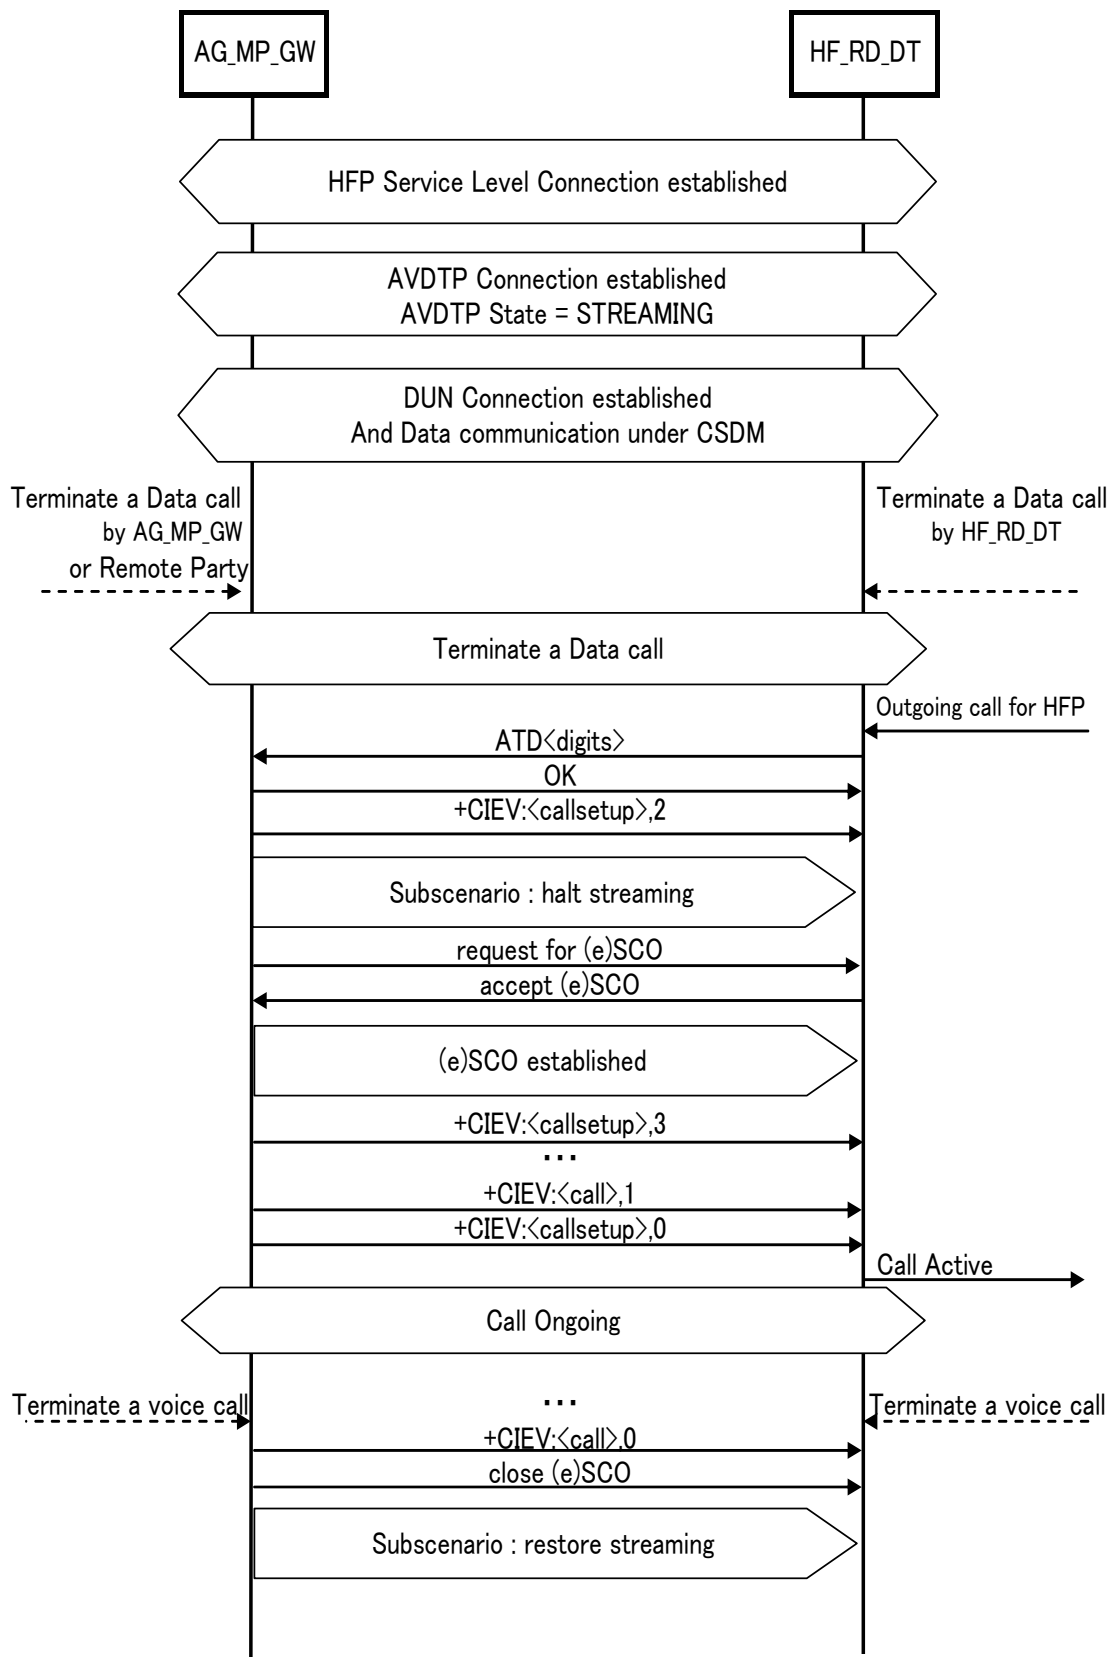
AG_MP_GW

HF_RD_DT

HFP Service Level Connection established

AVDTP Connection established
AVDTP State = STREAMING

DUN Connection established
And Data communication under CSDM

Terminate a Data call by AG_MP_GW or Remote Party

Terminate a Data call by HF_RD_DT

Terminate a Data call

Outgoing call for HFP

ATD<digits>

OK

+CIEV:<callsetup>,2

Subscenario : halt streaming

request for (e)SCO

accept (e)SCO

(e)SCO established

+CIEV:<callsetup>,3

...

+CIEV:<call>,1

+CIEV:<callsetup>,0

Call Active

Call Ongoing

Terminate a voice call

...

Terminate a voice call

+CIEV:<call>,0

close (e)SCO

Subscenario : restore streaming